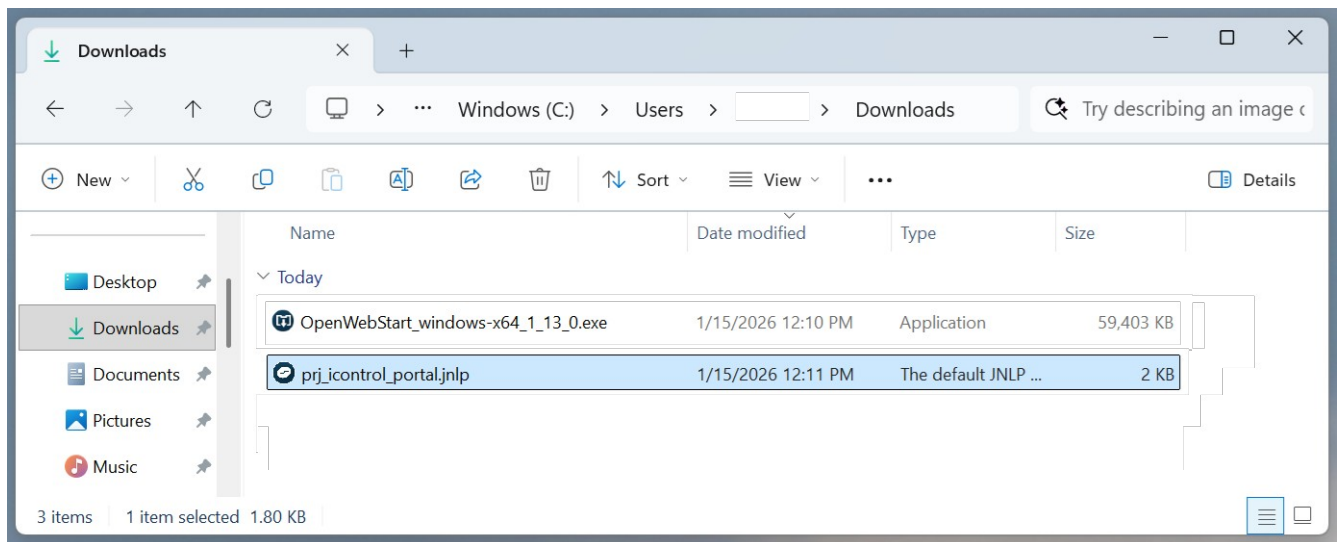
Downloads ×
+

Windows (C:) > Users > Downloads

Try describing an image c

New
Sort
View
...
Details

Desktop
Downloads
Documents
Pictures
Music

| Name | Date modified | Type | Size |
|---|---|---|---|
| Today | | | |
| OpenWebStart_windows-x64_1_13_0.exe | 1/15/2026 12:10 PM | Application | 59,403 KB |
| prj_icontrol_portal.jnlp | 1/15/2026 12:11 PM | The default JNLP ... | 2 KB |

3 items 1 item selected 1.80 KB